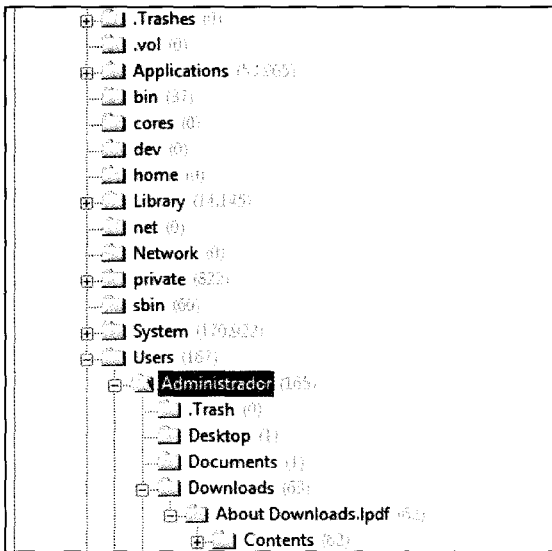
.Trashes (0)
.vol (0)
Applications (53365)
bin (37)
cores (0)
dev (0)
home (0)
Library (14,145)
net (0)
Network (0)
private (822)
sbin (66)
System (170,922)
Users (167)
Administrador (165)
.Trash (0)
Desktop (1)
Documents (1)
Downloads (63)
About Downloads.lpdf (62)
Contents (62)